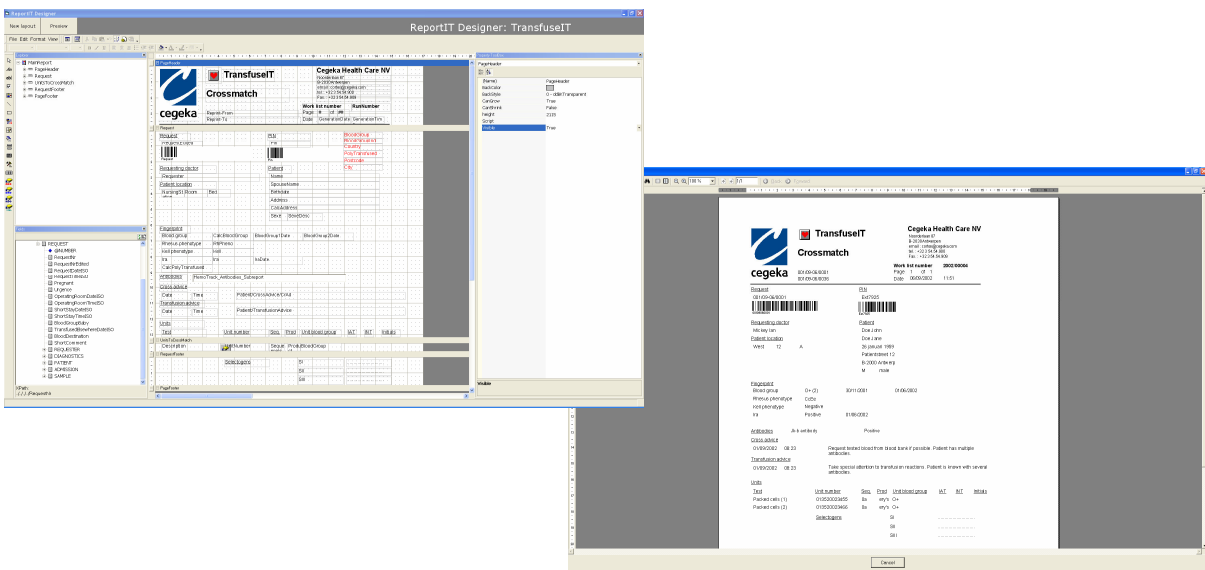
ReportIT Designer

New layout    Preview

ReportIT Designer: TransfuseIT

File Edit Format View

MainReport
PageHeader
Request
UNIONCrossMatch
RequestFooter
PageFooter

REQUEST
@NUMBER
RequestNr
RequestNrEdited
RequestDateISO
RequestTimeISO
Pregnant
Urgence
OperatingRoomDateISO
OperatingRoomTimeISO
ShortStayDateISO
ShortStayTimeISO
BloodGroupBaby
TransfusedNewbornDateISO
BloodDestination
ShortComment
REQUESTER
DIAGNOSTICS
PATIENT
ADMISSION
SAMPLE

XPath:
/ / / /RequestNr

PageHeader

TransfuseIT
Crossmatch
cegeka
Cegeka Health Care NV
Work list number
RunNumber
Page
of
Date
GenerationDate
GenerationTim
Reprint From
Reprint To

Request
Request
PIN
Requesting doctor
Patient
Patient location
NursingUnitRoom
Bed
Name
SpouseName
Birthdate
Address
CityAddress
Sexe
SexeDesc
BloodGroup
Accommodation
Country
PatyTransfused
Postcode
City
Pregnant
Blood group
CalcBloodGroup
BloodGroup1Date
BloodGroup2Date
Rhesus phenotype
RhPheno
Kell phenotype
Kell
Ira
Ira
IraDate
CalcPatyTransfused
Antibodies
PeriodTrack_Antibodies_Subreport
Cross advice
Date
Time
PatientCrossAdviceCmnt
Transfusion advice
Date
Time
PatientTransfusionAdvice
Units
Test
Unit number
Sequ
Prod
Unit blood group
IAT
INT
Initials
UnionCrossMatch
Description
UnitNumber
RequestFooter
Selectogens
SI
SII
SIII
PageFooter

PageHeader
(Name)
BackColor
BackStyle
CanGrow
CanShrink
Height
Script
Visible
PageHeader
0 - ddbTransparent
True
False
2325
True
Visible

100 %
1/1

TransfuseIT
Crossmatch
cegeka
Cegeka Health Care NV
Work list number 2002/00004
Page 1 of 1
Date 09/09/2002 11:51
Request
PIN
Requesting doctor
Patient
Mickey Jan
Doe John
Patient location
Doe Jane
West 12 A
26 januari 1969
Patientstreet 12
B-2000 Antwerp
M male
Pregnant
Blood group O+ (2) 30/11/2001 01/06/2002
Rhesus phenotype CcDe
Kell phenotype Negative
Ira Positive 01/06/2002
Antibodies Anti antibody Positive
Cross advice
01/09/2002 08:23
Request tested blood from blood bank if possible. Patient has multiple antibodies.
Transfusion advice
01/09/2002 08:23
Take special attention to transfusion reactions. Patient is known with several antibodies.
Units
Test
Unit number
Seq.
Prod
Unit blood group
IAT
INT
Initials
Packed cells (1)
Packed cells (2)
Selectogens
SI
SII
SIII
Cancel